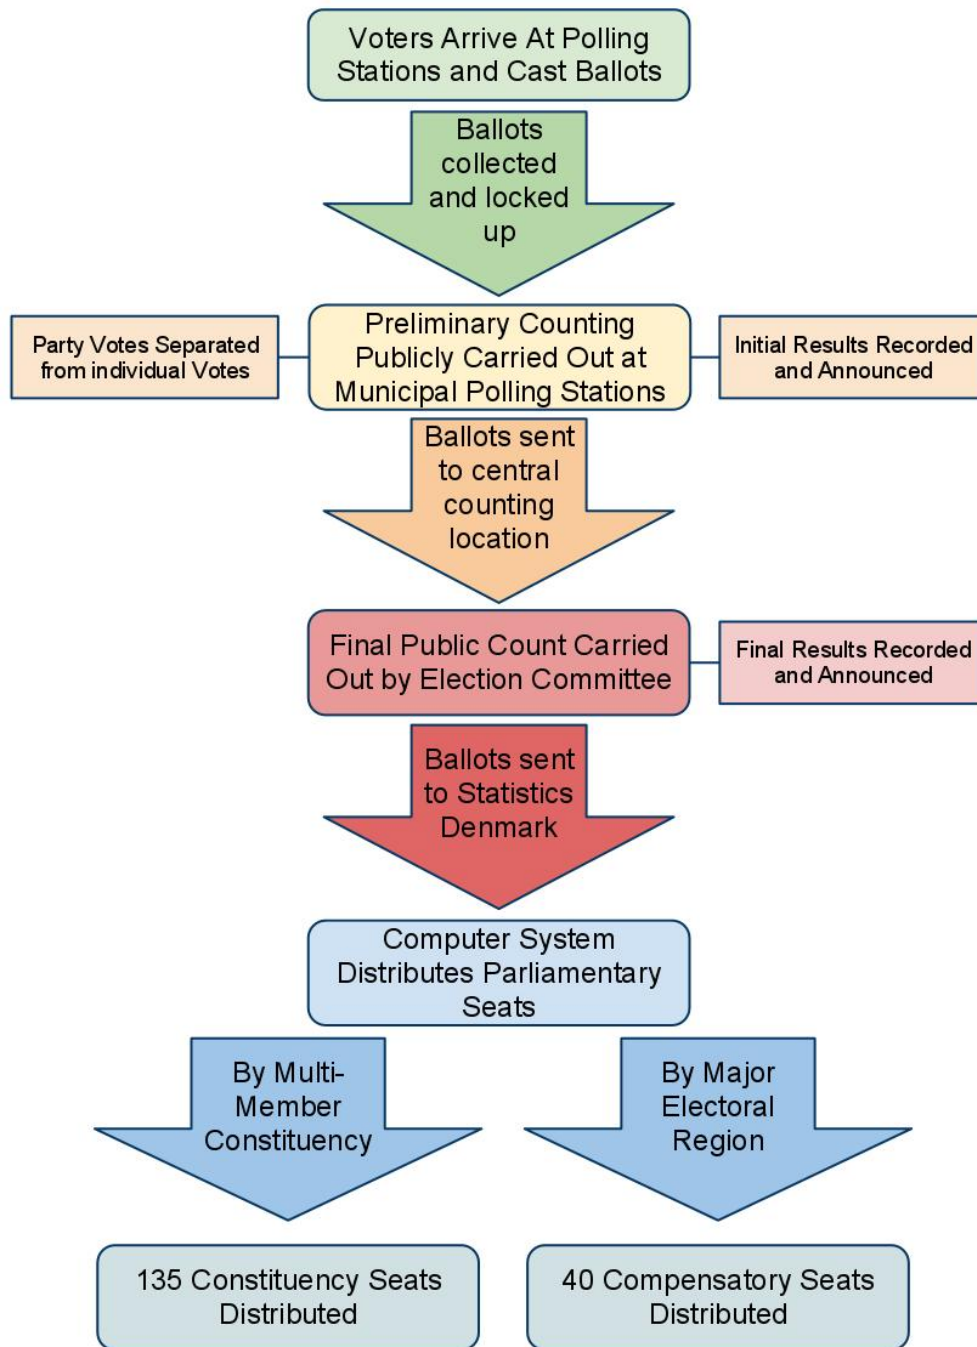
Voters Arrive At Polling Stations and Cast Ballots

Ballots collected and locked up

Party Votes Separated from individual Votes

Preliminary Counting Publicly Carried Out at Municipal Polling Stations

Initial Results Recorded and Announced

Ballots sent to central counting location

Final Public Count Carried Out by Election Committee

Final Results Recorded and Announced

Ballots sent to Statistics Denmark

Computer System Distributes Parliamentary Seats

By Multi-Member Constituency

By Major Electoral Region

135 Constituency Seats Distributed

40 Compensatory Seats Distributed